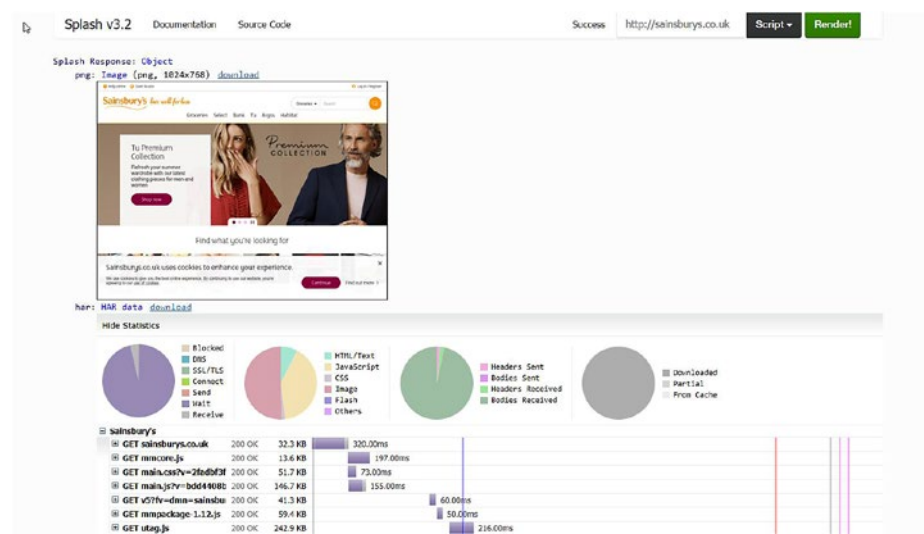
Splash v3.2 Documentation Source Code

Success http://sainsburys.co.uk Script ▾ Render!

Splash Response: Object
png: Image (png, 1024x768) download

Sainsbury's

Groceries Select Bank Tu Argos Habitat

Tu Premium Collection

Refresh your summer wardrobe with our latest clothing pieces for men and women

Shop now

Premium COLLECTION

Find what you're looking for

Sainsburys.co.uk uses cookies to enhance your experience.

Continue

Find out more

har: HAR data download

Hide Statistics

Blocked
DNS
SSL/TLS
Connect
Send
Wait
Receive

HTML/Text
JavaScript
CSS
Image
Flash
Others

Headers Sent
Bodies Sent
Headers Received
Bodies Received

Downloaded
Partial
From Cache

⊟ sainsbury's

| | | | |
|---|---|---|---|
| ⊞ GET sainsburys.co.uk | 200 OK | 32.3 KB | 320.00ms |
| ⊞ GET mmcore.js | 200 OK | 13.6 KB | 197.00ms |
| ⊞ GET main.css?v=2fedbf3f | 200 OK | 51.7 KB | 73.00ms |
| ⊞ GET main.js?v=bdd4408b | 200 OK | 146.7 KB | 155.00ms |
| ⊞ GET v5?fv=dmn=sainsbu | 200 OK | 41.3 KB | 60.00ms |
| ⊞ GET mmpackage-1.12.js | 200 OK | 59.4 KB | 50.00ms |
| ⊞ GET utag.js | 200 OK | 242.9 KB | 216.00ms |